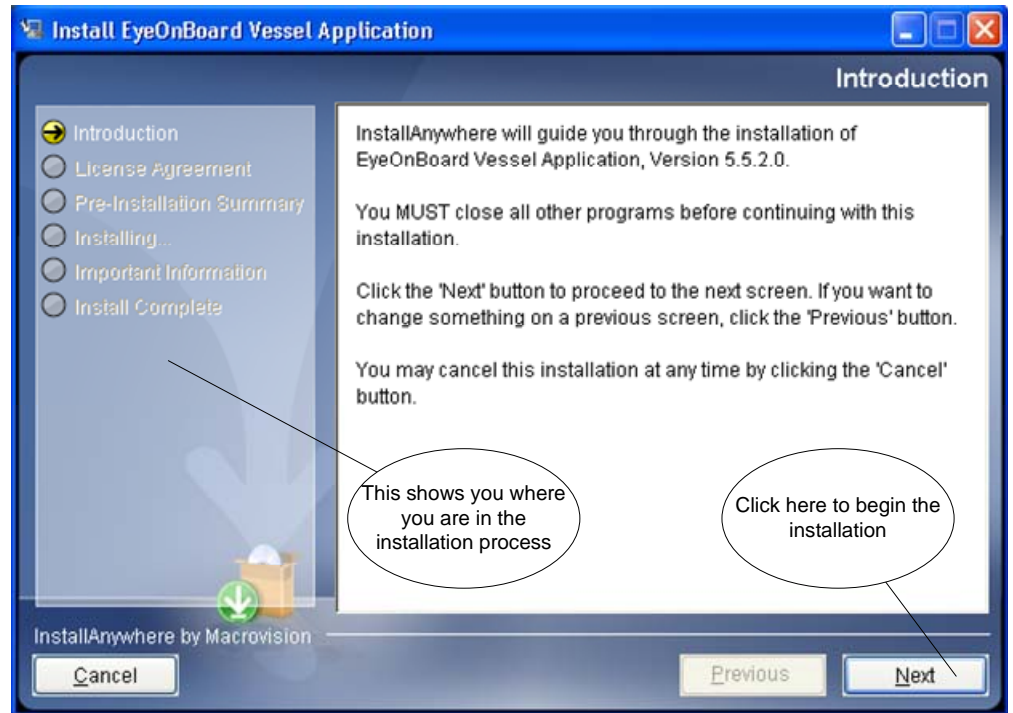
Install EyeOnBoard Vessel Application

Introduction

Introduction
License Agreement
Pre-Installation Summary
Installing...
Important Information
Install Complete

InstallAnywhere will guide you through the installation of EyeOnBoard Vessel Application, Version 5.5.2.0.

You MUST close all other programs before continuing with this installation.

Click the 'Next' button to proceed to the next screen. If you want to change something on a previous screen, click the 'Previous' button.

You may cancel this installation at any time by clicking the 'Cancel' button.

This shows you where you are in the installation process

Click here to begin the installation

InstallAnywhere by Macrovision

Cancel

Previous

Next